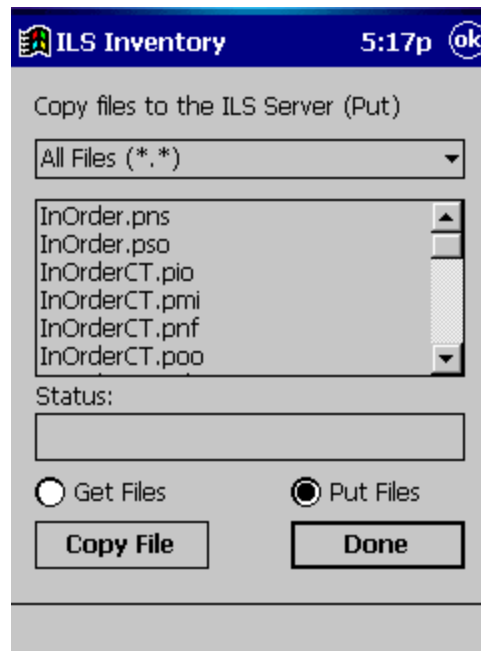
ILS Inventory 5:17p ok

Copy files to the ILS Server (Put)

All Files (*.*)

InOrder.pns
InOrder.pso
InOrderCT.pio
InOrderCT.pmi
InOrderCT.pnf
InOrderCT.poo

Status:

Get Files

Put Files

Copy File

Done